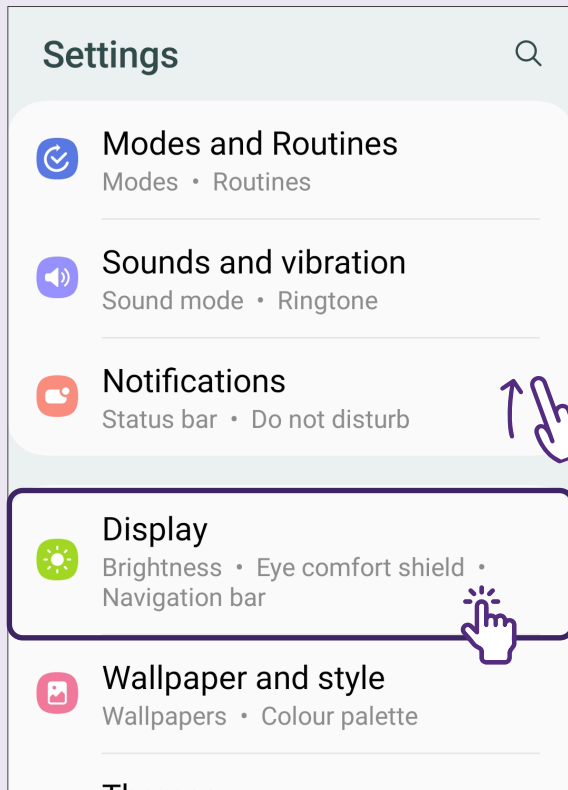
Settings

Modes and Routines
Modes • Routines

Sounds and vibration
Sound mode • Ringtone

Notifications
Status bar • Do not disturb

Display
Brightness • Eye comfort shield • Navigation bar

Wallpaper and style
Wallpapers • Colour palette

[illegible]